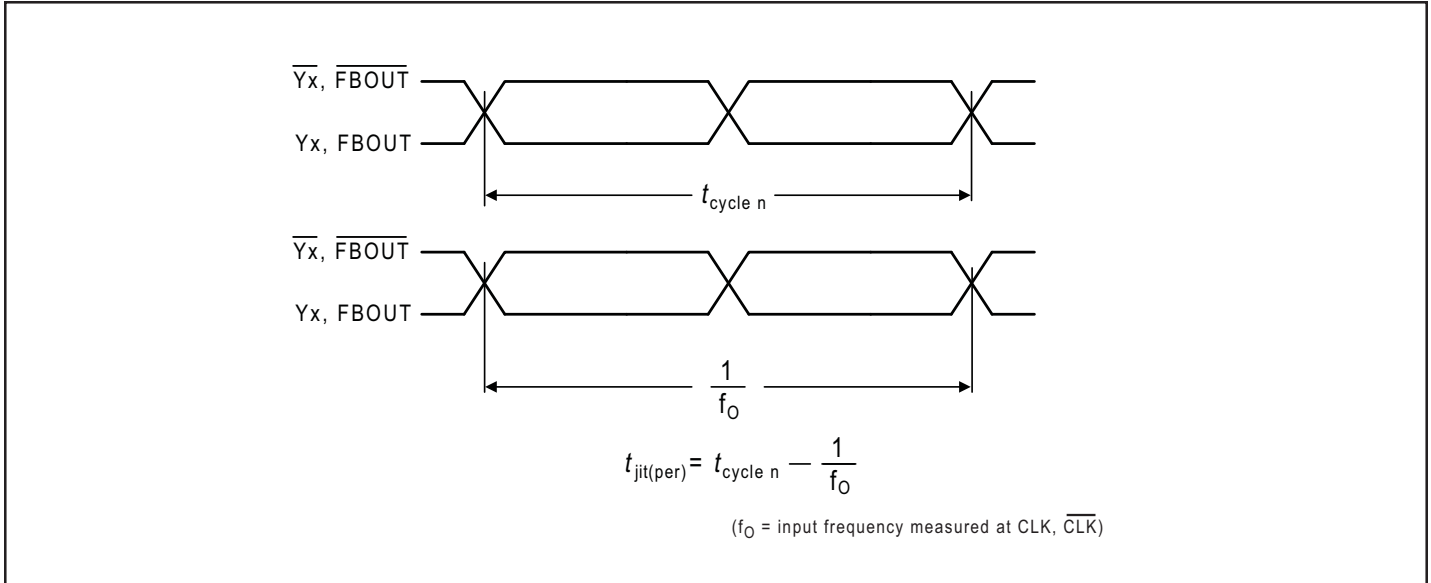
$\overline{Yx}$, $\overline{FBOUT}$

Yx, FBOUT

$t_{cycle\ n}$

$\overline{Yx}$, $\overline{FBOUT}$

Yx, FBOUT

$\frac{1}{f_O}$

$t_{jit(per)} = t_{cycle\ n} - \frac{1}{f_O}$

($f_O$ = input frequency measured at CLK, $\overline{CLK}$)